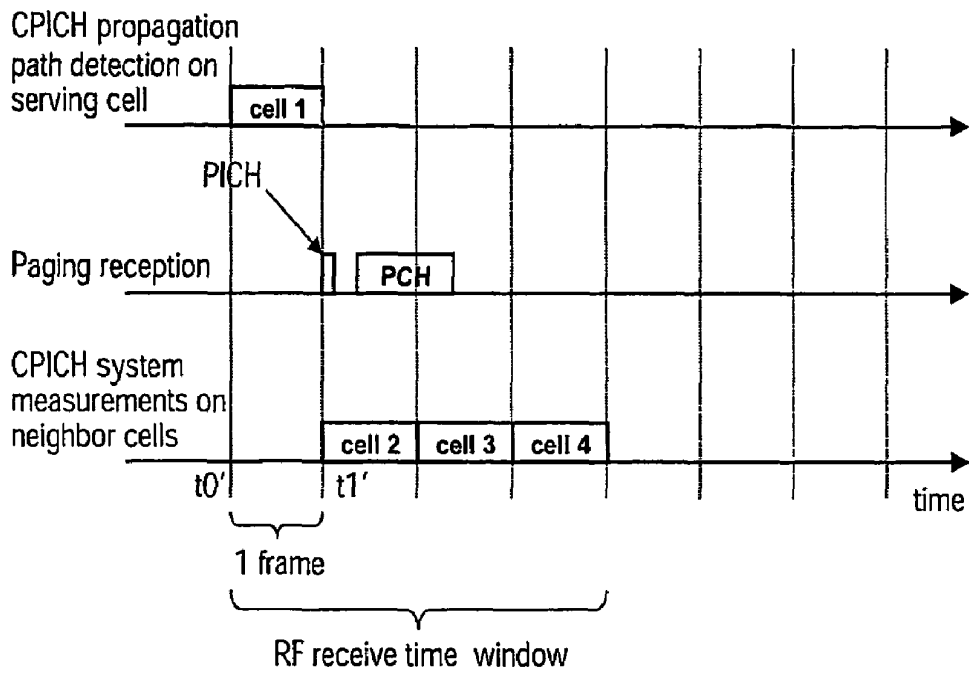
CPICH propagation path detection on serving cell

cell 1

PICH

Paging reception

PCH

CPICH system measurements on neighbor cells

cell 2

cell 3

cell 4

t0'

t1'

time

1 frame

RF receive time window